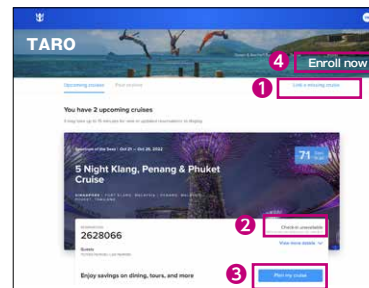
TARO

4 Enroll now

Upcoming cruises Past cruises

1 Link a missing cruise

You have 2 upcoming cruises

It may take up to 15 mins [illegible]

Spectrum of the Seas | Oct 21 – Oct 26, 2022

5 Night Klang, Penang & Phuket Cruise

71 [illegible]

SINGAPORE • PORT KLANG, MALAYSIA • PENANG, MALAYSIA • PHUKET, THAILAND

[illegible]

2628066

2 Check-in unavailable

View more details

Enjoy savings on dining, tours, and more

3 Plan my cruise